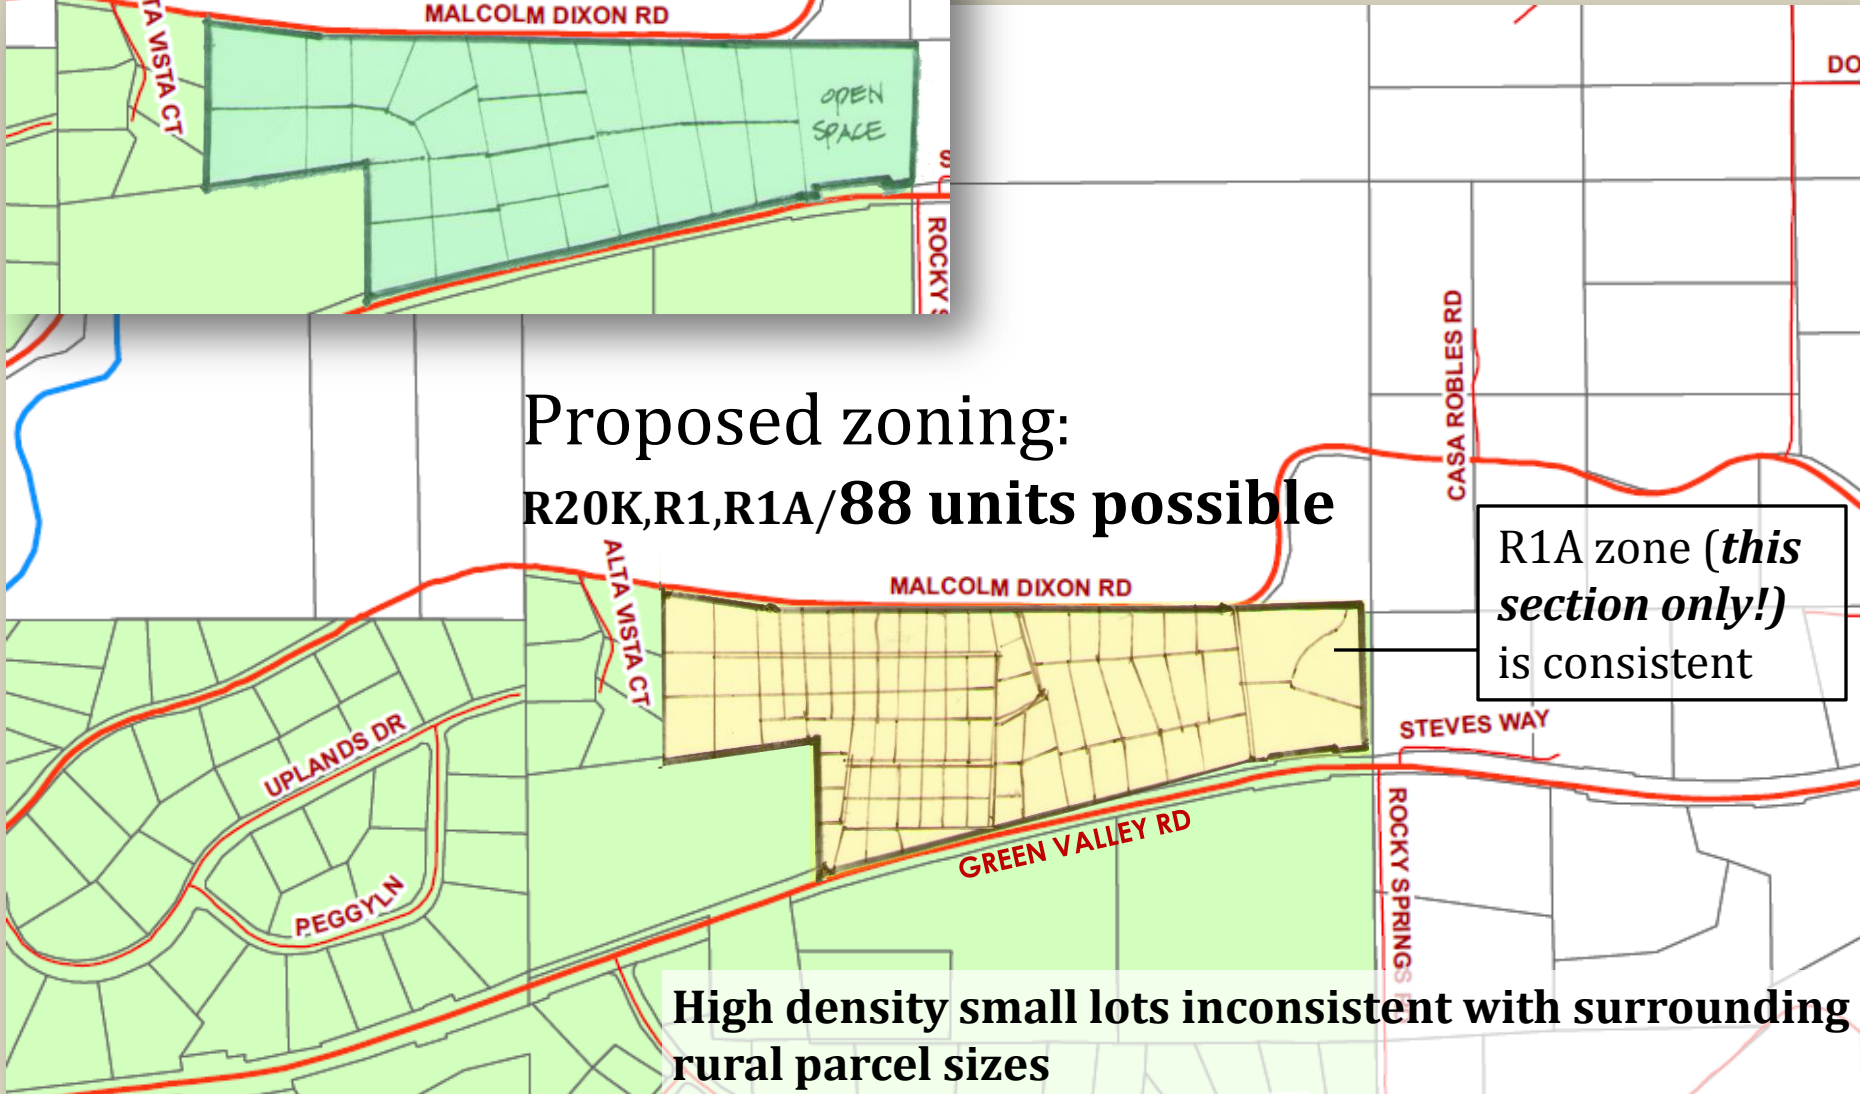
MALCOLM DIXON RD
TA VISTA CT
OPEN SPACE
S
ROCKY S
DO

Proposed zoning:
R20K,R1,R1A/88 units possible

CASA ROBLES RD

R1A zone (*this section only!)* is consistent

ALTA VISTA CT
MALCOLM DIXON RD
UPLANDS DR
PEGGYLN
STEVES WAY
GREEN VALLEY RD
ROCKY SPRINGS

High density small lots inconsistent with surrounding rural parcel sizes